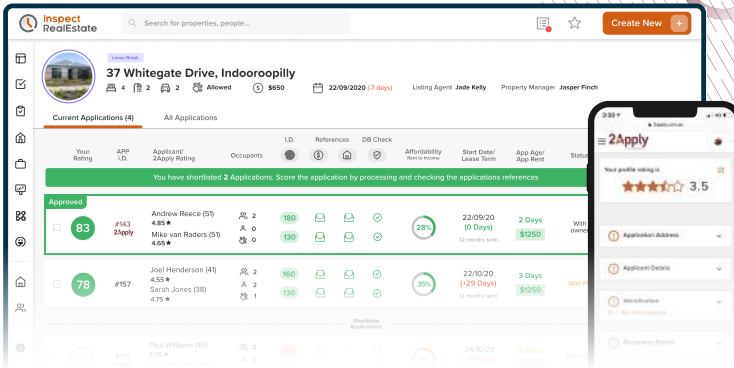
Inspect RealEstate

Search for properties, people...

Create New +

Lease Break

37 Whitegate Drive, Indooroopilly

4 2 2 Allowed $650 22/09/2020 (-7 days) Listing Agent Jade Kelly Property Manager Jasper Finch

Current Applications (4) All Applications

| Your Rating | APP I.D. | Applicant/ 2Apply Rating | Occupants | I.D. | References | | DB Check | Affordability Rent to Income | Start Date/ Lease Term | App Age/ App Rent | Status |
|---|---|---|---|---|---|---|---|---|---|---|---|

You have shortlisted 2 Applications. Score the application by processing and checking the applications references

Approved

| 83 | #143 2Apply | Andrew Reece (51) 4.85★ Mike van Raders (51) 4.65★ | 2 0 0 | 180 130 | | | | 28% | 22/09/20 (0 Days) 12 months term | 2 Days $1250 | With owne |
|---|---|---|---|---|---|---|---|---|---|---|---|
| 78 | #157 | Joel Henderson (41) 4.85★ Sarah Jones (38) 4.75★ | 2 2 1 | 160 130 | | | | 35% | 22/10/20 (+29 Days) 12 months term | 3 Days $1250 | With P |

Shortlisted Applications

Paul Williams (45)

2Apply

Your profile rating is

3.5

Application Address

Applicant Details

Identification

Occupancy Details